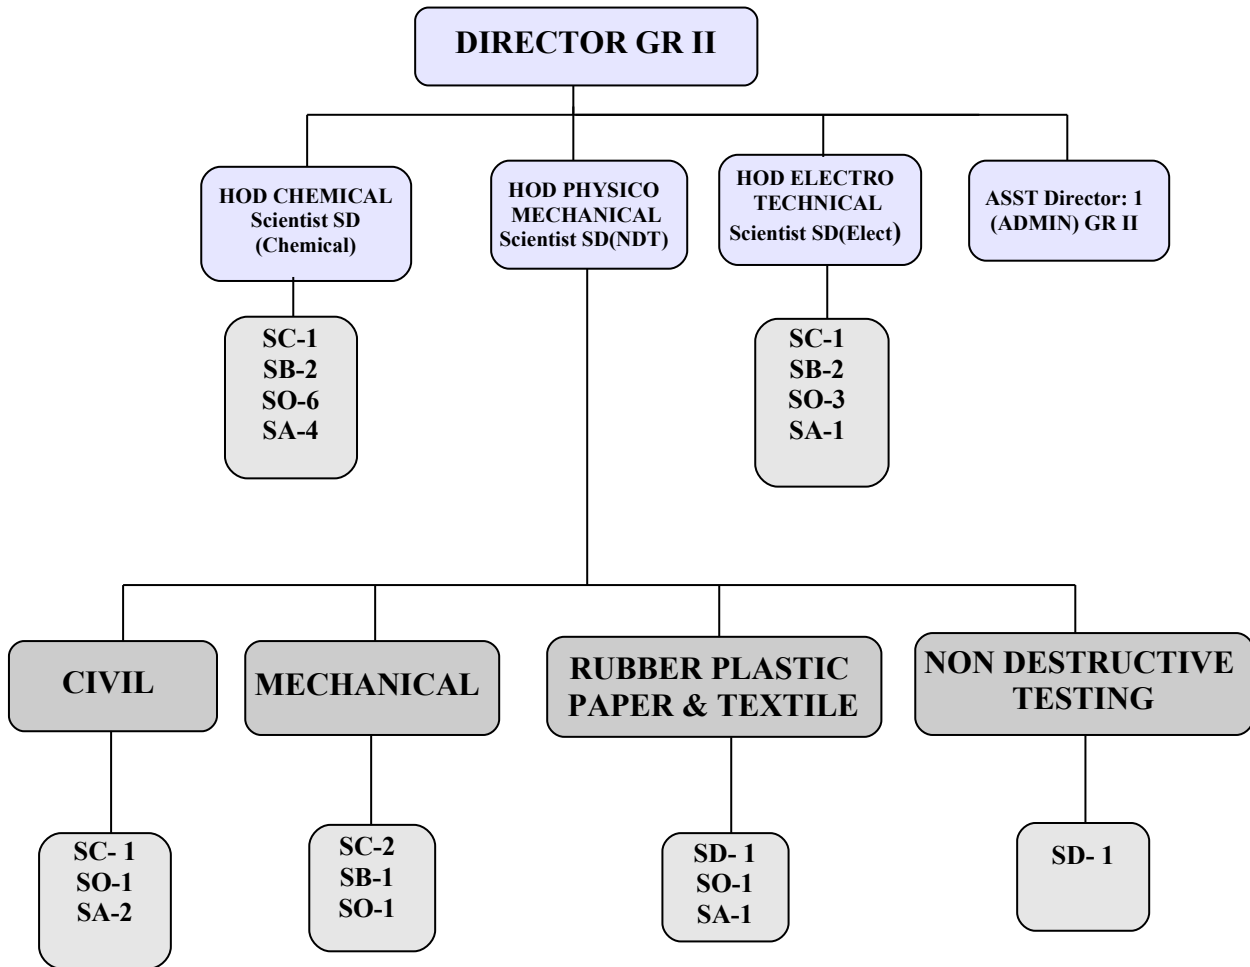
DIRECTOR GR II

HOD CHEMICAL
Scientist SD
(Chemical)

HOD PHYSICO
MECHANICAL
Scientist SD(NDT)

HOD ELECTRO
TECHNICAL
Scientist SD(Elect)

ASST Director: 1
(ADMIN) GR II

SC-1
SB-2
SO-6
SA-4

SC-1
SB-2
SO-3
SA-1

CIVIL

MECHANICAL

RUBBER PLASTIC
PAPER & TEXTILE

NON DESTRUCTIVE
TESTING

SC- 1
SO-1
SA-2

SC-2
SB-1
SO-1

SD- 1
SO-1
SA-1

SD- 1